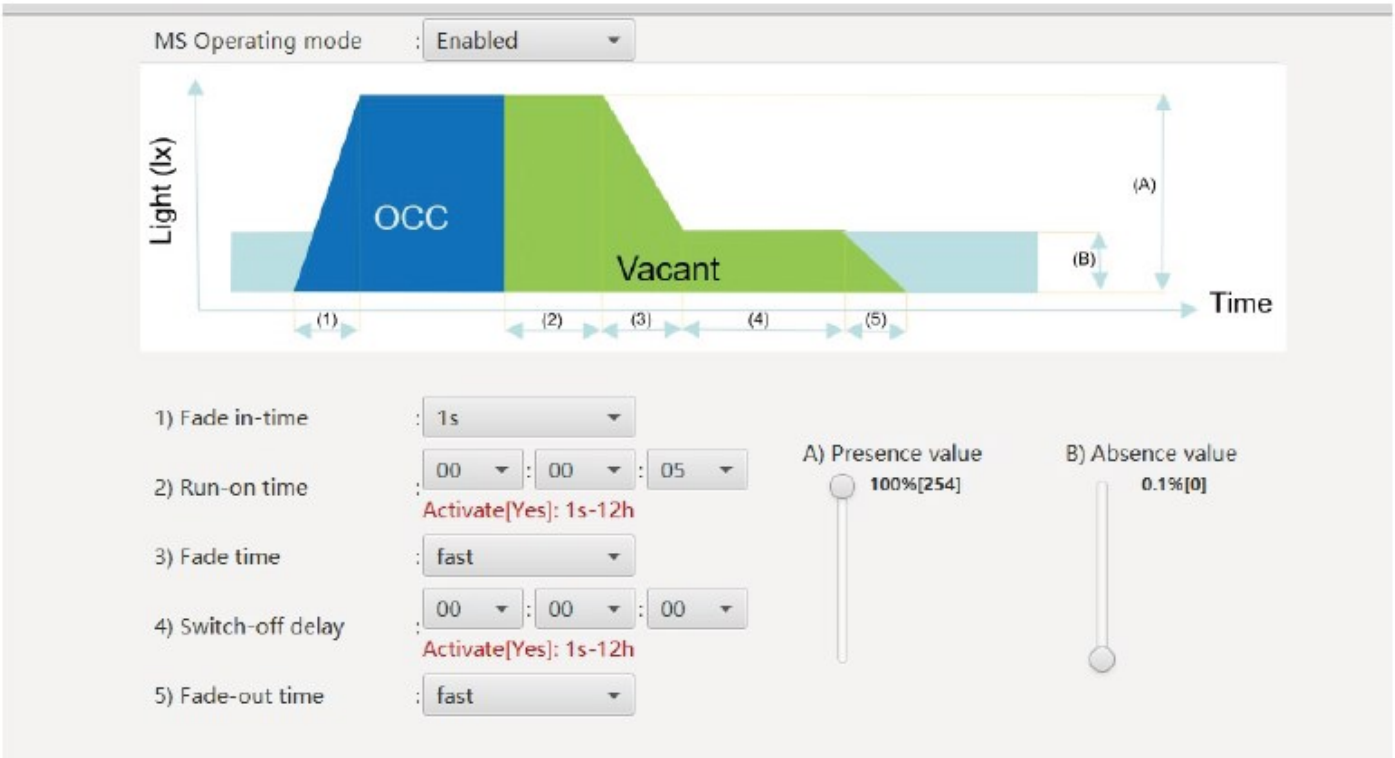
MS Operating mode : Enabled

Light (lx)

OCC

Vacant

(A)

(B)

Time

(1) (2) (3) (4) (5)

1) Fade in-time : 1s

2) Run-on time : 00 : 00 : 05

Activate[Yes]: 1s-12h

3) Fade time : fast

4) Switch-off delay : 00 : 00 : 00

Activate[Yes]: 1s-12h

5) Fade-out time : fast

A) Presence value

100%[254]

B) Absence value

0.1%[0]